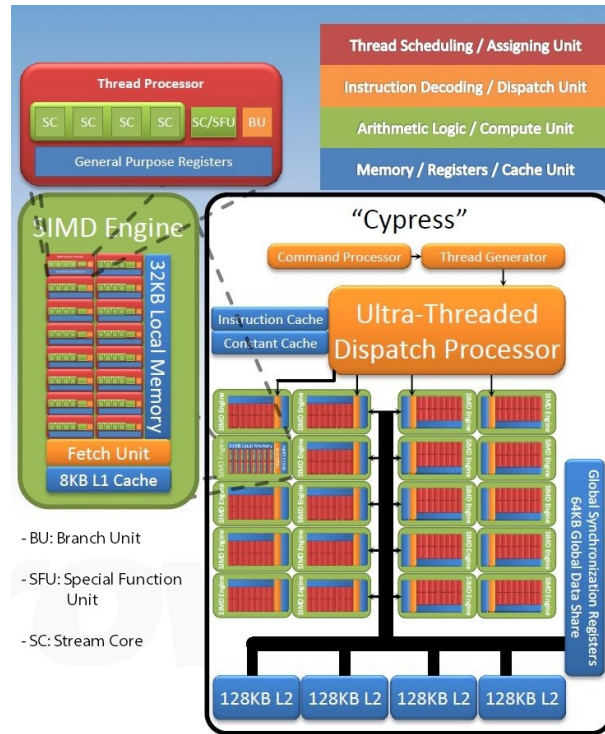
Thread Scheduling / Assigning Unit

Instruction Decoding / Dispatch Unit

Arithmetic Logic / Compute Unit

Memory / Registers / Cache Unit

Thread Processor

SC SC SC SC SC/SFU BU

General Purpose Registers

SIMD Engine

32KB Local Memory

Fetch Unit

8KB L1 Cache

- BU: Branch Unit

- SFU: Special Function Unit

- SC: Stream Core

"Cypress"

Command Processor

Thread Generator

Instruction Cache

Constant Cache

Ultra-Threaded Dispatch Processor

SIMD Engine

Global Synchronization Registers

64KB Global Data Share

128KB L2 128KB L2 128KB L2 128KB L2